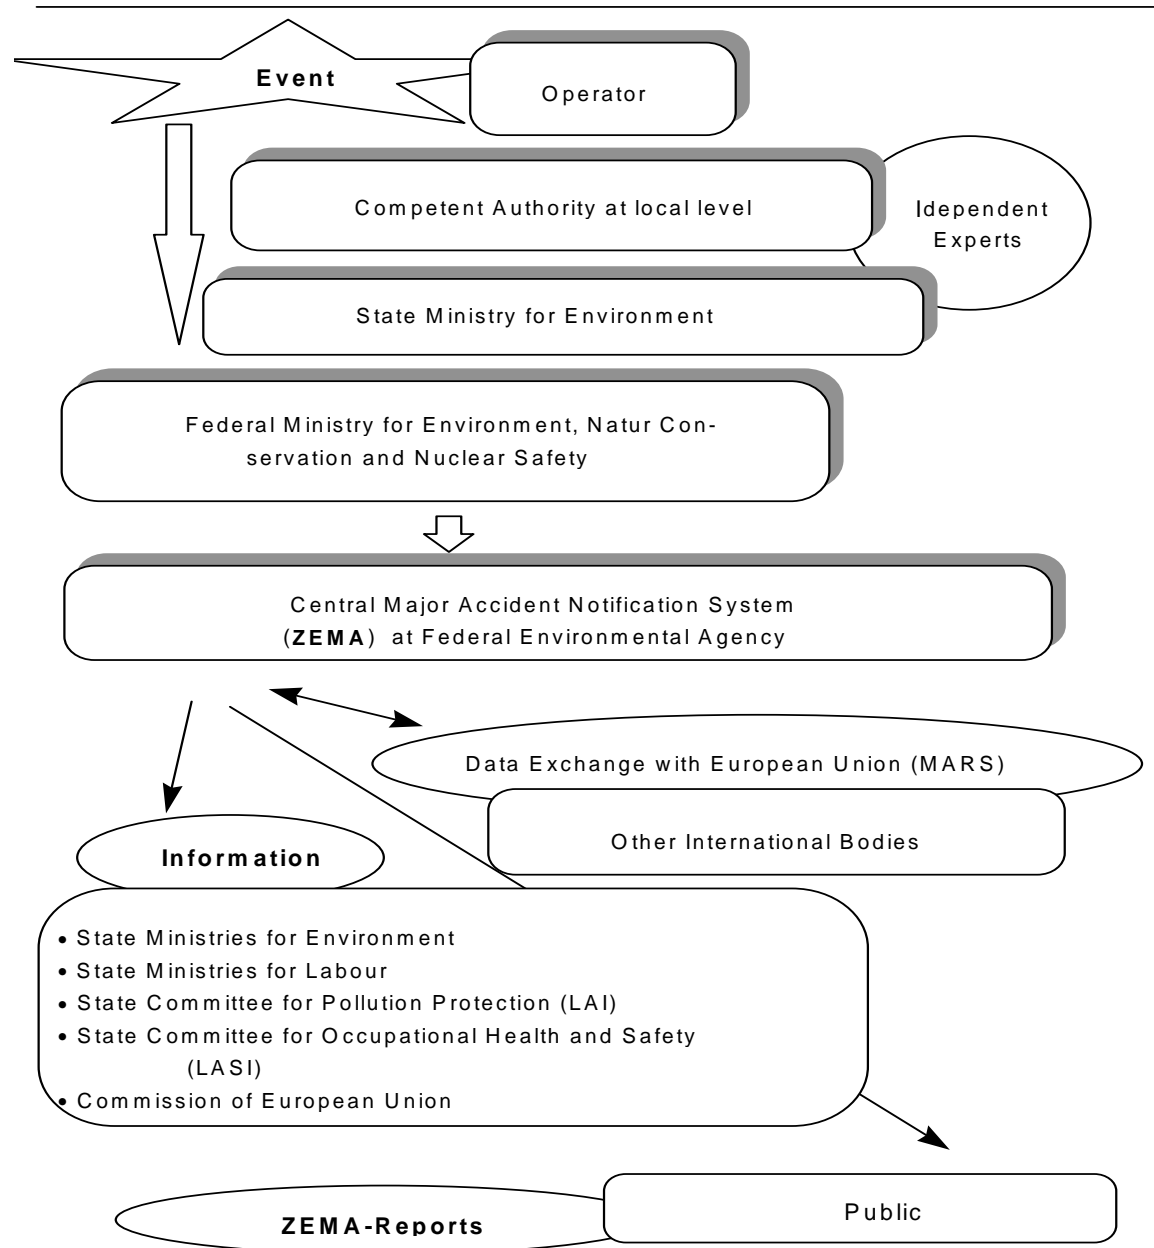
Event

Operator

Competent Authority at local level

Idependent Experts

State Ministry for Environment

Federal Ministry for Environment, Natur Conservation and Nuclear Safety

Central Major Accident Notification System (**ZEMA**) at Federal Environmental Agency

Data Exchange with European Union (MARS)

Other International Bodies

Information

• State Ministries for Environment
• State Ministries for Labour
• State Committee for Pollution Protection (LAI)
• State Committee for Occupational Health and Safety (LASI)
• Commission of European Union

ZEMA-Reports

Public